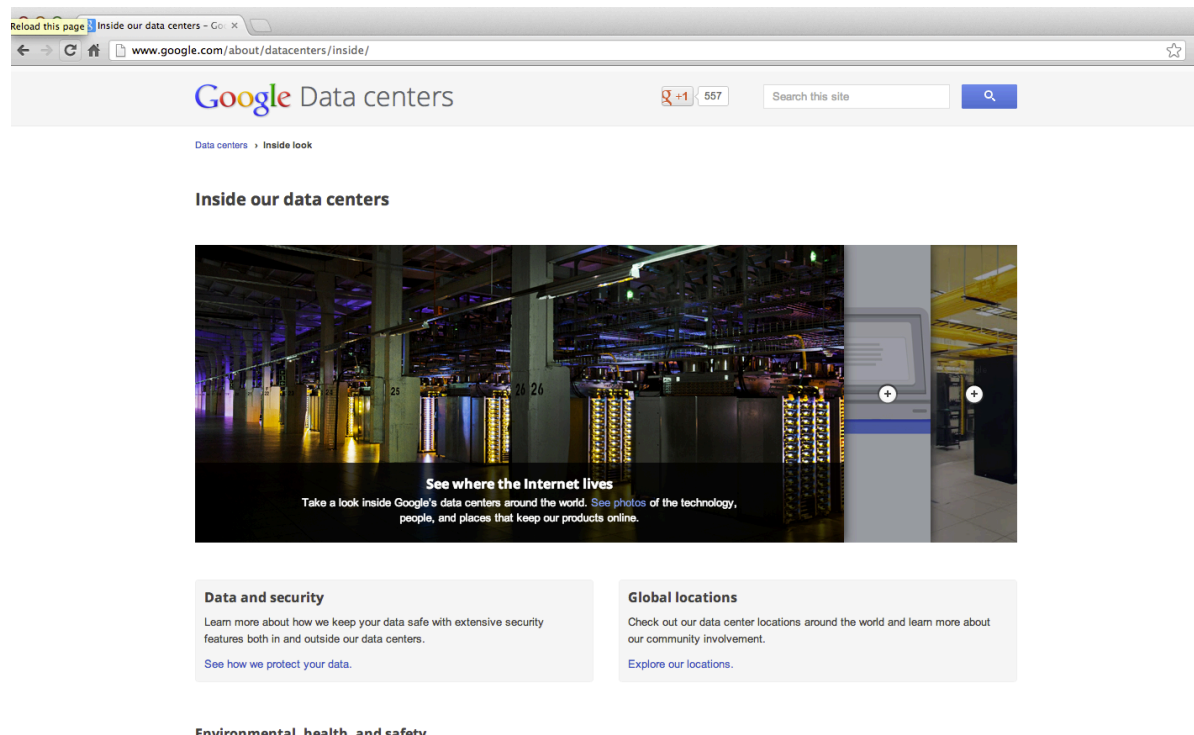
Reload this page
Inside our data centers – Go ×

www.google.com/about/datacenters/inside/

Google Data centers

+1 557

Search this site

Data centers › Inside look

Inside our data centers

25

26 26

See where the Internet lives

Take a look inside Google's data centers around the world. See photos of the technology, people, and places that keep our products online.

Data and security

Learn more about how we keep your data safe with extensive security features both in and outside our data centers.

See how we protect your data.

Global locations

Check out our data center locations around the world and learn more about our community involvement.

Explore our locations.

Environmental, health, and safety